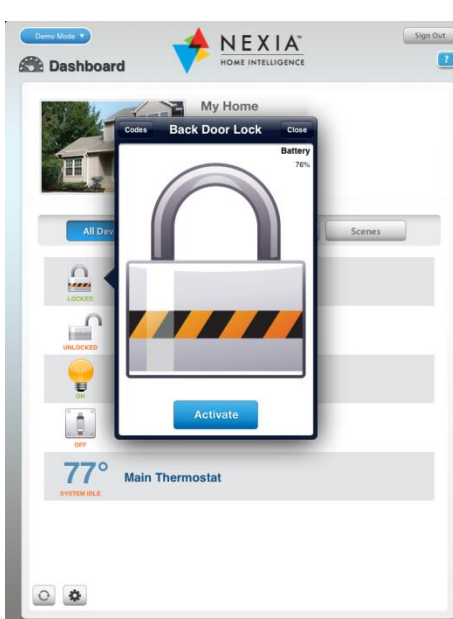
Demo Mode ▼

NEXIA
HOME INTELLIGENCE

Sign Out

?

Dashboard

My Home

Codes

Back Door Lock

Close

Battery
76%

All Dev

Scenes

LOCKED

UNLOCKED

ON

OFF

Activate

77°
SYSTEM IDLE

Main Thermostat